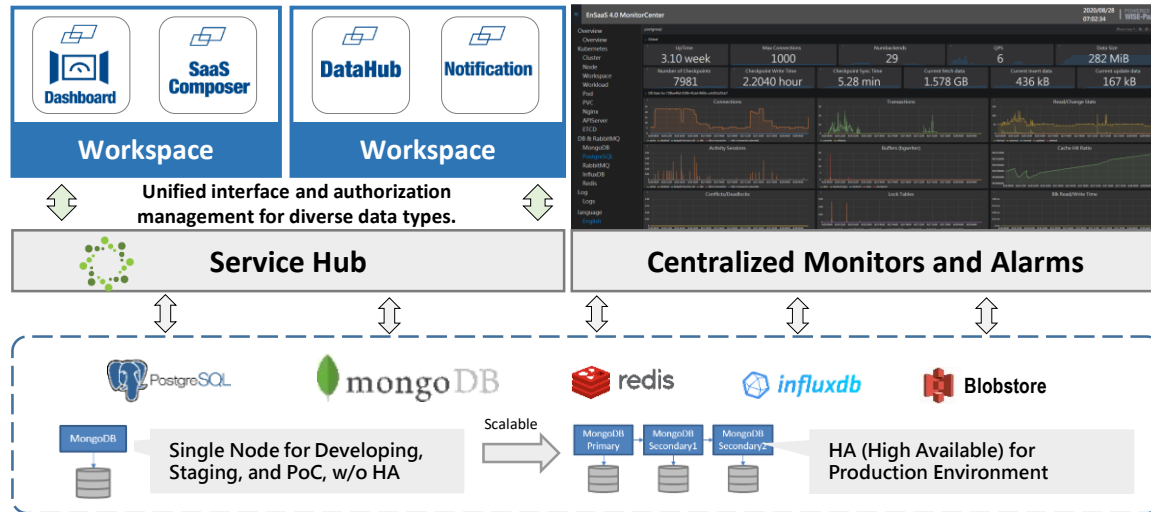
Dashboard

SaaS Composer

Workspace

DataHub

Notification

Workspace

Unified interface and authorization management for diverse data types.

Service Hub

EnSaaS 4.0 MonitorCenter

2020/08/28
07:02:34

WISE-Pa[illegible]

Overview
Overview
Kubernetes
Cluster
Node
Workspace
Workload
Pod
PVC
Nginx
APIServer
ETCD
DB & RabbitMQ
MongoDB
PostgreSQL
RabbitMQ
InfluxDB
Redis
Log
Logs
language
English

UpTime
3.10 week

Max Connections
1000

Numbackends
29

QPS
6

Data Size
282 MiB

Number of Checkpoints
7981

Checkpoint Write Time
2.2040 hour

Checkpoint Sync Time
5.28 min

Current fetch data
1.578 GB

Current insert data
436 kB

Current update data
167 kB

Connections

Transactions

Read/Change Stats

Activity Sessions

Buffers (bgwriter)

Cache Hit Ratio

Conflicts/Deadlocks

Lock Tables

Blk Read/Write Time

Centralized Monitors and Alarms

PostgreSQL

mongoDB

redis

influxdb

Blobstore

MongoDB

Single Node for Developing, Staging, and PoC, w/o HA

Scalable

MongoDB Primary

MongoDB Secondary1

MongoDB Secondary2

HA (High Available) for Production Environment